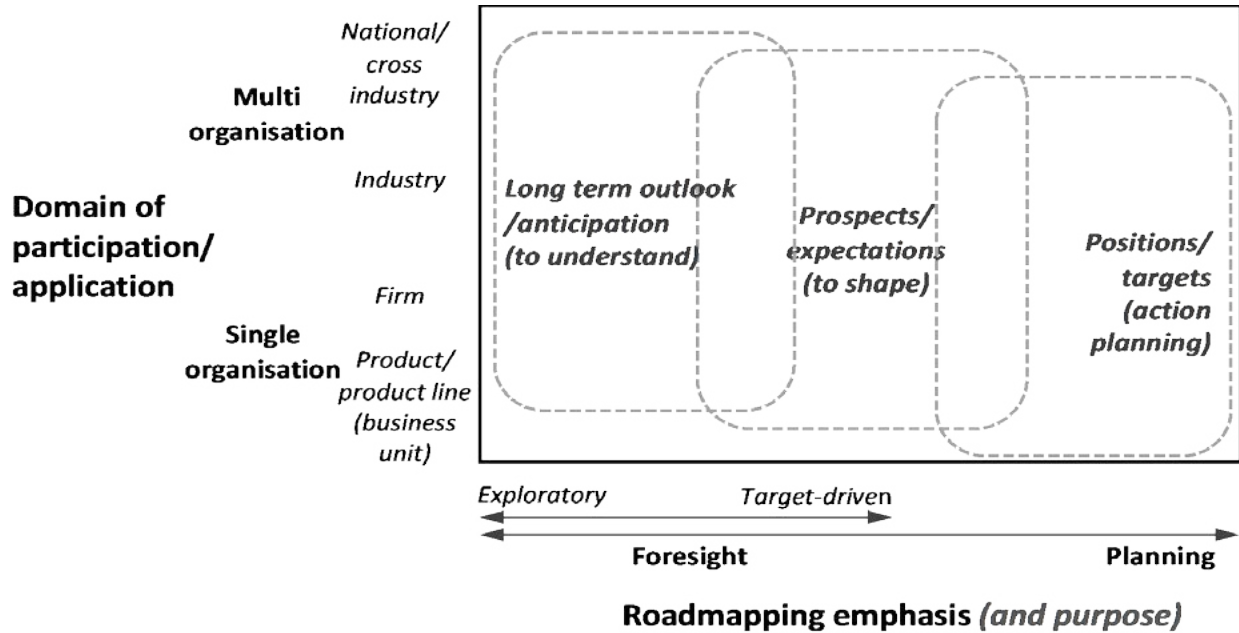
Domain of participation/ application

Multi organisation

National/ cross industry

Industry

Single organisation

Firm

Product/ product line (business unit)

Long term outlook /anticipation (to understand)

Prospects/ expectations (to shape)

Positions/ targets (action planning)

Exploratory

Target-driven

Foresight

Planning

Roadmapping emphasis (and purpose)